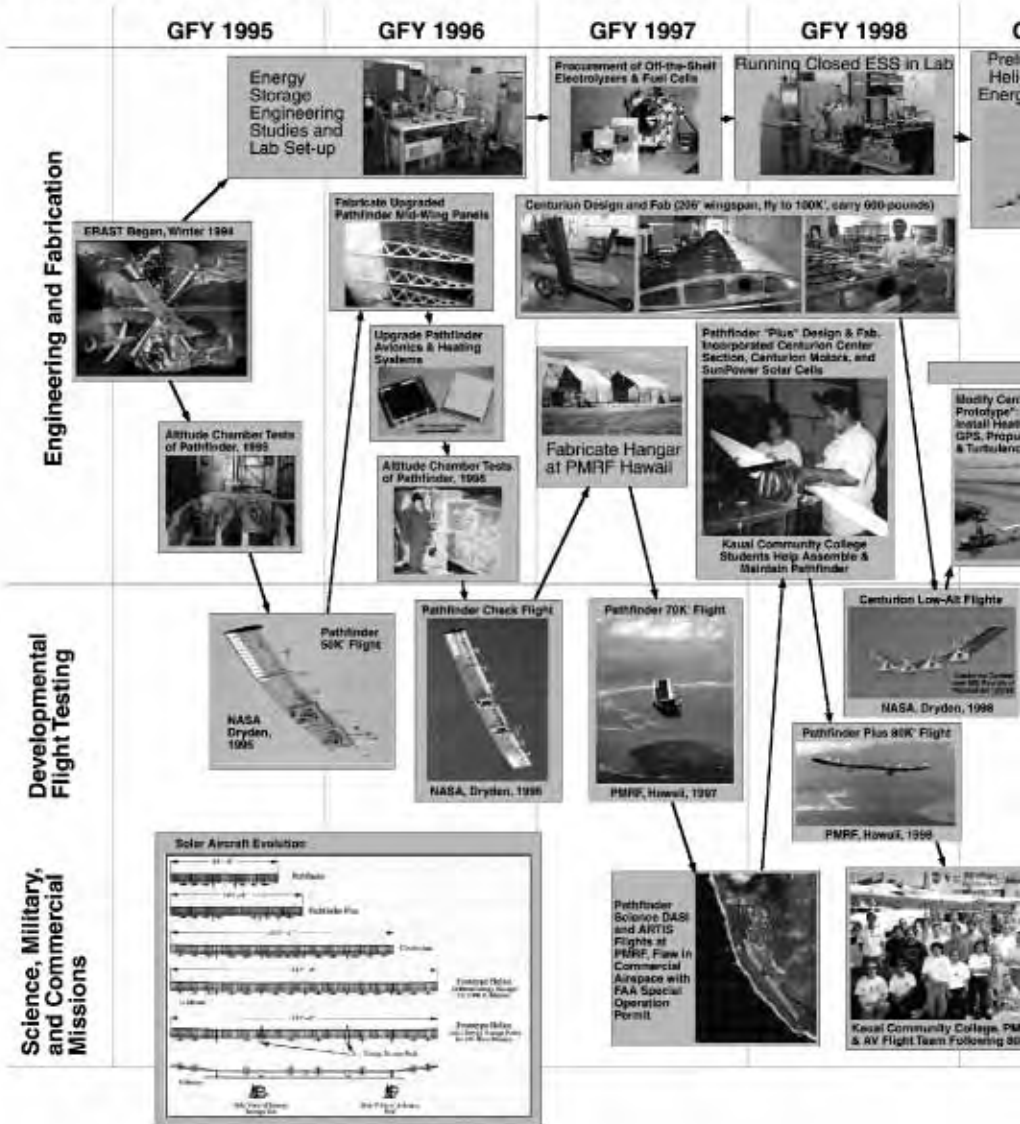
GFY 1995

GFY 1996

GFY 1997

GFY 1998

G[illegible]

Engineering and Fabrication

Energy Storage Engineering Studies and Lab Set-up

Procurement of Off-the-Shelf Electrolyzers & Fuel Cells

Running Closed ESS in Lab

Prel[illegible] Heli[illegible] Energ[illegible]

ERAST Began, Winter 1994

Fabricate Upgraded Pathfinder Mid-Wing Panels

Centurion Design and Fab (206' wingspan, fly to 100K', carry 600-pounds)

Upgrade Pathfinder Avionics & Heating Systems

Pathfinder "Plus" Design & Fab. Incorporated Centurion Center Section, Centurion Motors, and SunPower Solar Cells

Altitude Chamber Tests of Pathfinder, 1995

Altitude Chamber Tests of Pathfinder, 1996

Fabricate Hangar at PMRF Hawaii

Kauai Community College Students Help Assemble & Maintain Pathfinder

Modify Cen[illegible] Prototype": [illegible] Install Heat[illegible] GPS, Propu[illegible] & Turbulenc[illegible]

Developmental Flight Testing

Pathfinder 50K' Flight

NASA Dryden, 1995

Pathfinder Check Flight

NASA, Dryden, 1996

Pathfinder 70K' Flight

PMRF, Hawaii, 1997

Centurion Low-Alt Flights

NASA, Dryden, 1998

Pathfinder Plus 80K' Flight

PMRF, Hawaii, 1998

Science, Military, and Commercial Missions

Solar Aircraft Evolution

Pathfinder

Pathfinder Plus

Centurion

Pathfinder Science DASI and ARTIS Flights at PMRF, Flew in Commercial Airspace with FAA Special Operation Permit

Kauai Community College, PM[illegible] & AV Flight Team Following 80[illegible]